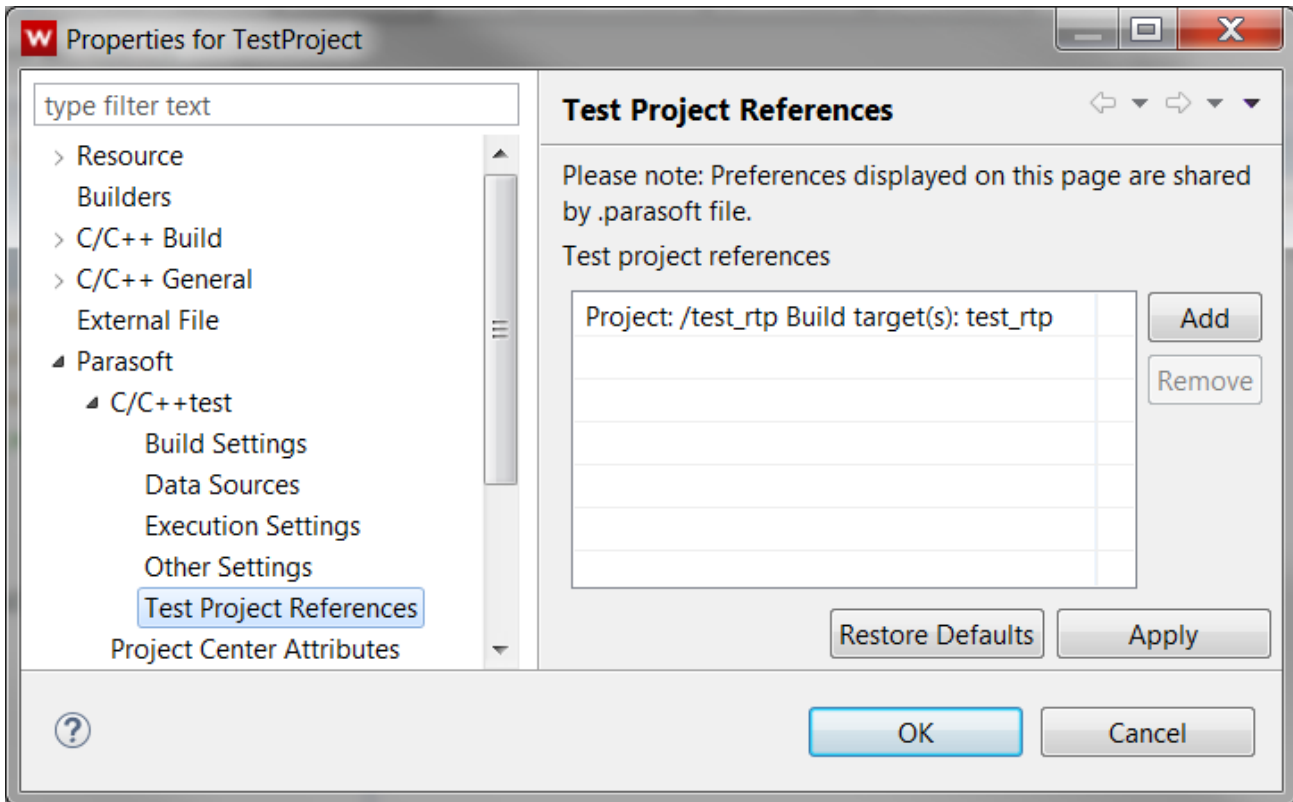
W Properties for TestProject

type filter text

Resource
Builders
C/C++ Build
C/C++ General
External File
Parasoft
C/C++test
Build Settings
Data Sources
Execution Settings
Other Settings
Test Project References
Project Center Attributes

Test Project References

Please note: Preferences displayed on this page are shared by .parasoft file.

Test project references

Project: /test_rtp Build target(s): test_rtp

Add
Remove

Restore Defaults
Apply

?

OK
Cancel